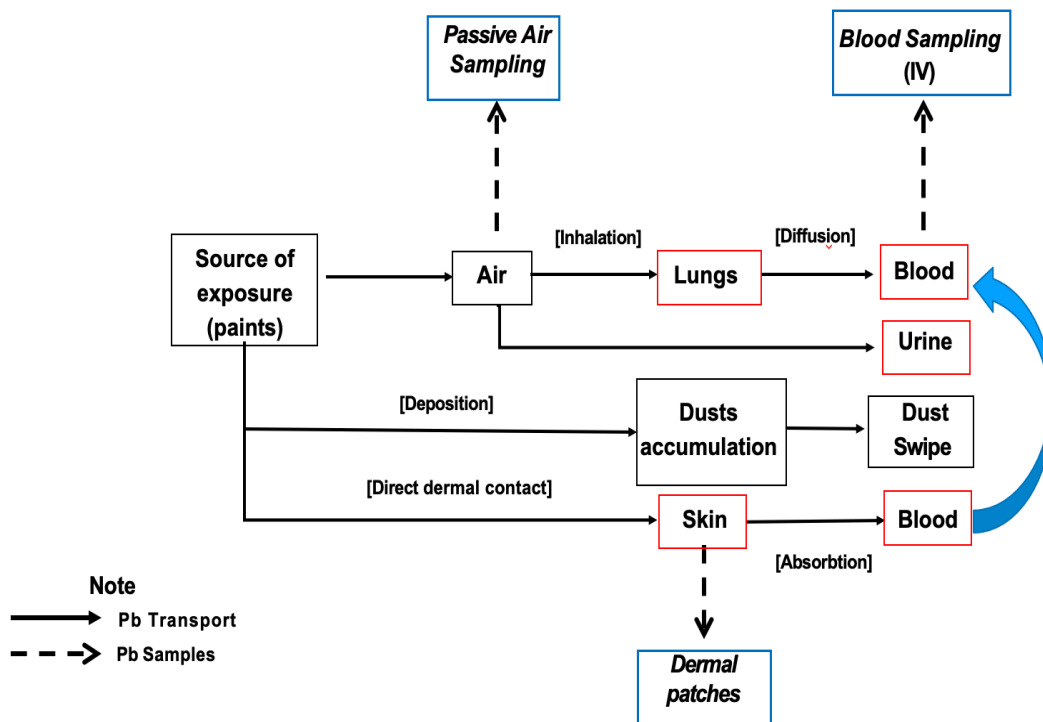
Passive Air Sampling

Blood Sampling (IV)

Source of exposure (paints)

Air

[Inhalation]

Lungs

[Diffusion]

Blood

Urine

[Deposition]

Dusts accumulation

Dust Swipe

[Direct dermal contact]

Skin

Blood

[Absorbtion]

Dermal patches

Note

Pb Transport

Pb Samples